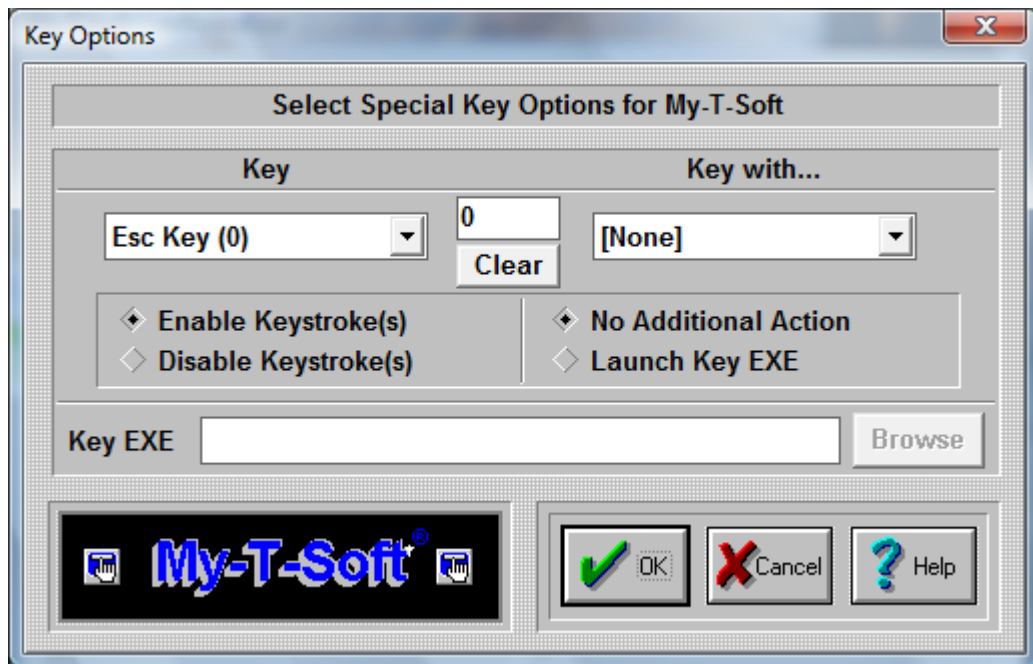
Key Options

Select Special Key Options for My-T-Soft

Key

Key with...

Esc Key (0)

0

Clear

[None]

Enable Keystroke(s)
Disable Keystroke(s)

No Additional Action
Launch Key EXE

Key EXE

Browse

My-T-Soft®

OK

Cancel

Help